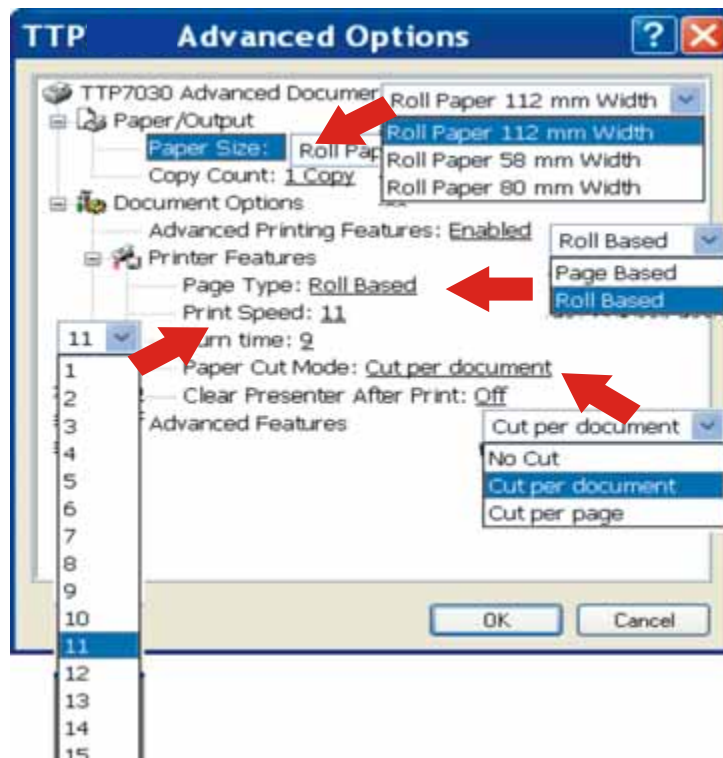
TTP Advanced Options

TTP7030 Advanced Documen

Roll Paper 112 mm Width

Paper/Output

Paper Size: Roll Pap

Roll Paper 112 mm Width

Roll Paper 58 mm Width

Roll Paper 80 mm Width

Copy Count: 1 Copy

Document Options

Advanced Printing Features: Enabled

Roll Based

Printer Features

Page Based

Roll Based

Page Type: Roll Based

Print Speed: 11

11

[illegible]urn time: 9

Paper Cut Mode: Cut per document

Clear Presenter After Print: Off

Advanced Features

Cut per document

No Cut

Cut per document

Cut per page

1
2
3
4
5
6
7
8
9
10
11
12
13
14
15

OK

Cancel